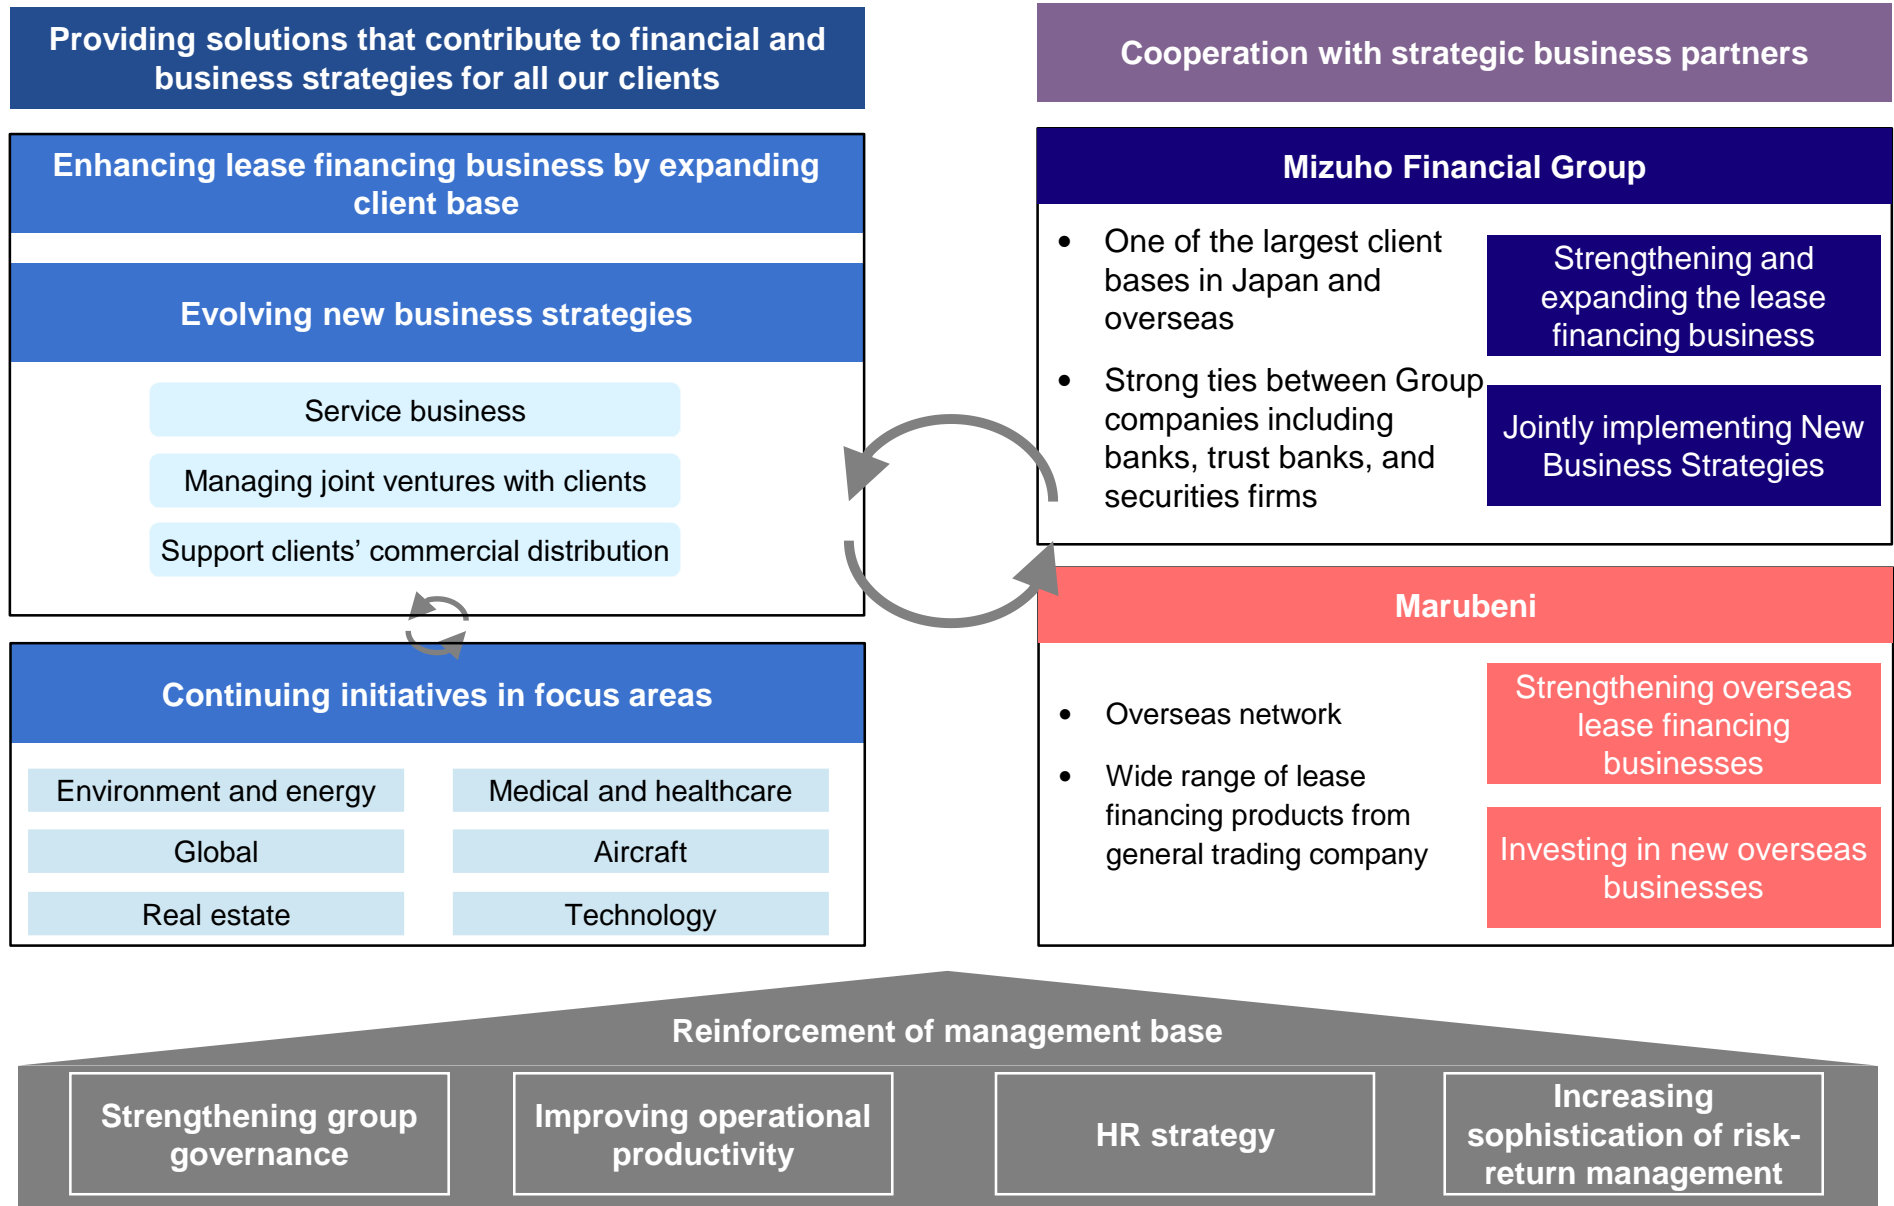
Providing solutions that contribute to financial and business strategies for all our clients

Enhancing lease financing business by expanding client base

Evolving new business strategies

Service business

Managing joint ventures with clients

Support clients' commercial distribution

Continuing initiatives in focus areas

| Environment and energy | Medical and healthcare |
|---|---|
| Global | Aircraft |
| Real estate | Technology |

Cooperation with strategic business partners

Mizuho Financial Group

- One of the largest client bases in Japan and overseas
- Strong ties between Group companies including banks, trust banks, and securities firms

Strengthening and expanding the lease financing business

Jointly implementing New Business Strategies

Marubeni

- Overseas network
- Wide range of lease financing products from general trading company

Strengthening overseas lease financing businesses

Investing in new overseas businesses

Reinforcement of management base

Strengthening group governance

Improving operational productivity

HR strategy

Increasing sophistication of risk-return management